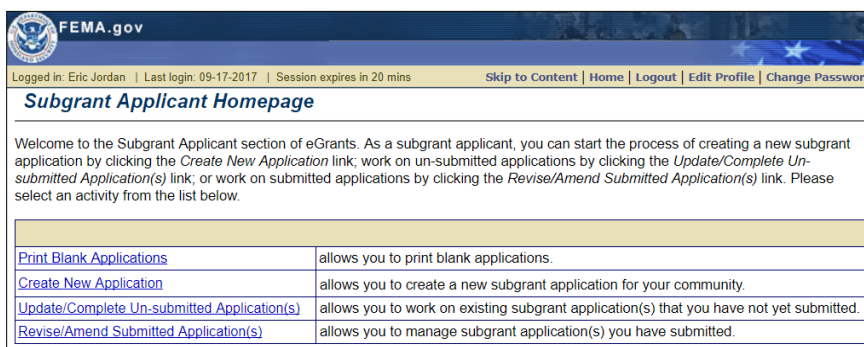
FEMA.gov

Logged in: Eric Jordan | Last login: 09-17-2017 | Session expires in 20 mins

Skip to Content | Home | Logout | Edit Profile | Change Passwor

Subgrant Applicant Homepage

Welcome to the Subgrant Applicant section of eGrants. As a subgrant applicant, you can start the process of creating a new subgrant application by clicking the Create New Application link; work on un-submitted applications by clicking the Update/Complete Un-submitted Application(s) link; or work on submitted applications by clicking the Revise/Amend Submitted Application(s) link. Please select an activity from the list below.

| | |
|---|---|
| Print Blank Applications | allows you to print blank applications. |
| Create New Application | allows you to create a new subgrant application for your community. |
| Update/Complete Un-submitted Application(s) | allows you to work on existing subgrant application(s) that you have not yet submitted. |
| Revise/Amend Submitted Application(s) | allows you to manage subgrant application(s) you have submitted. |